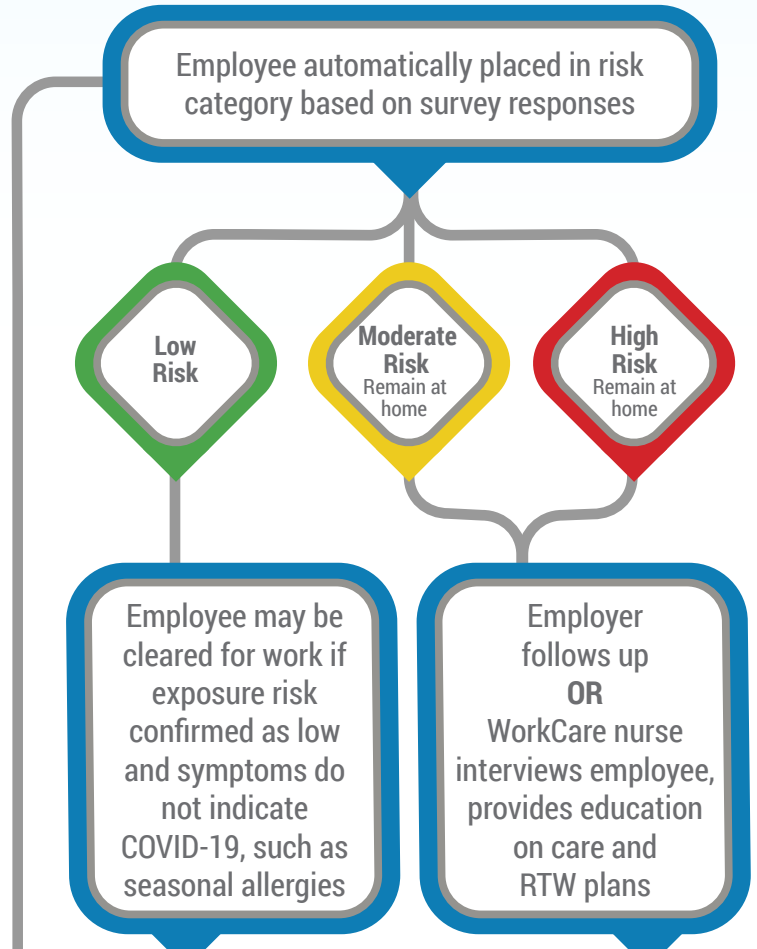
Employee automatically placed in risk category based on survey responses

Low Risk

Moderate Risk
Remain at home

High Risk
Remain at home

Employee may be cleared for work if exposure risk confirmed as low and symptoms do not indicate COVID-19, such as seasonal allergies

Employer follows up
**OR**
WorkCare nurse interviews employee, provides education on care and RTW plans